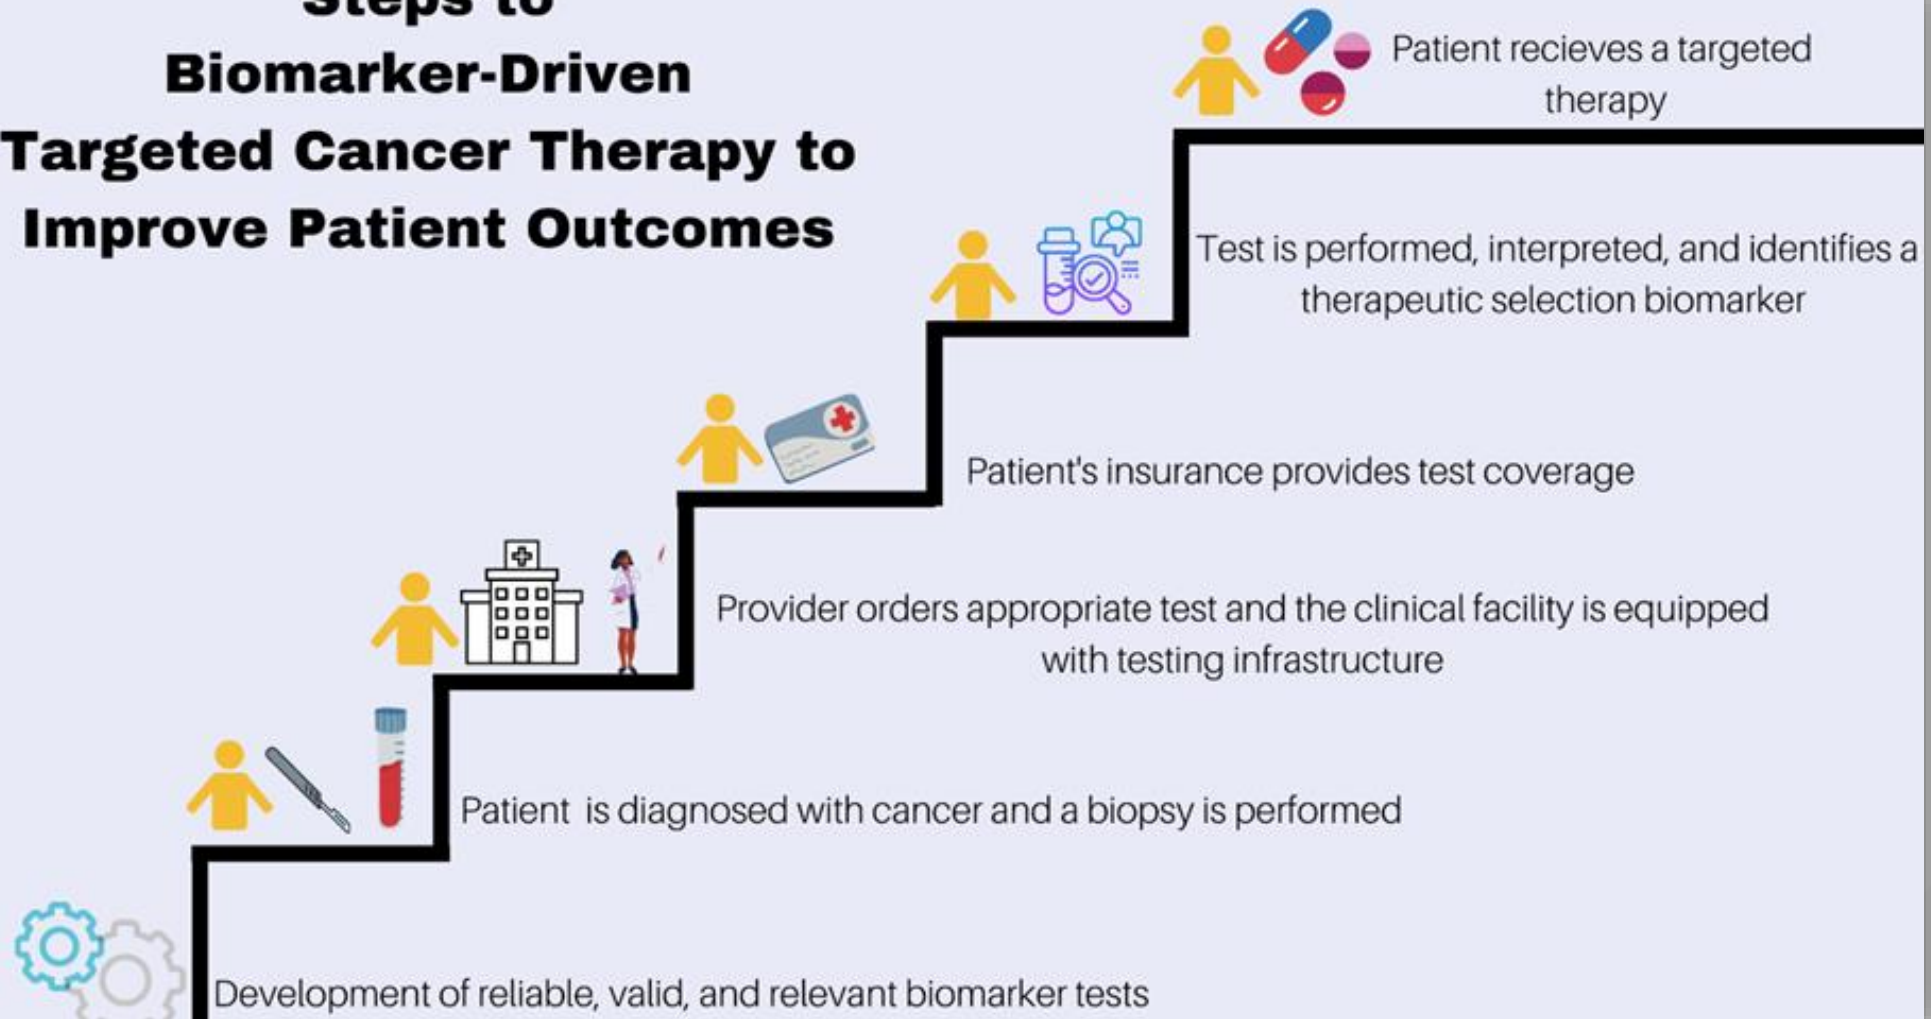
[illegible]
Biomarker-Driven
Targeted Cancer Therapy to
Improve Patient Outcomes

Patient recieves a targeted therapy

Test is performed, interpreted, and identifies a therapeutic selection biomarker

Patient's insurance provides test coverage

Provider orders appropriate test and the clinical facility is equipped with testing infrastructure

Patient is diagnosed with cancer and a biopsy is performed

Development of reliable, valid, and relevant biomarker tests